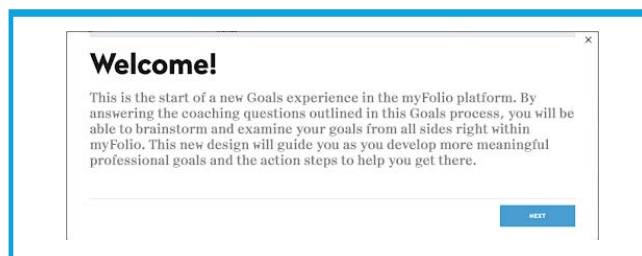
×

Welcome!

This is the start of a new Goals experience in the myFolio platform. By answering the coaching questions outlined in this Goals process, you will be able to brainstorm and examine your goals from all sides right within myFolio. This new design will guide you as you develop more meaningful professional goals and the action steps to help you get there.

NEXT